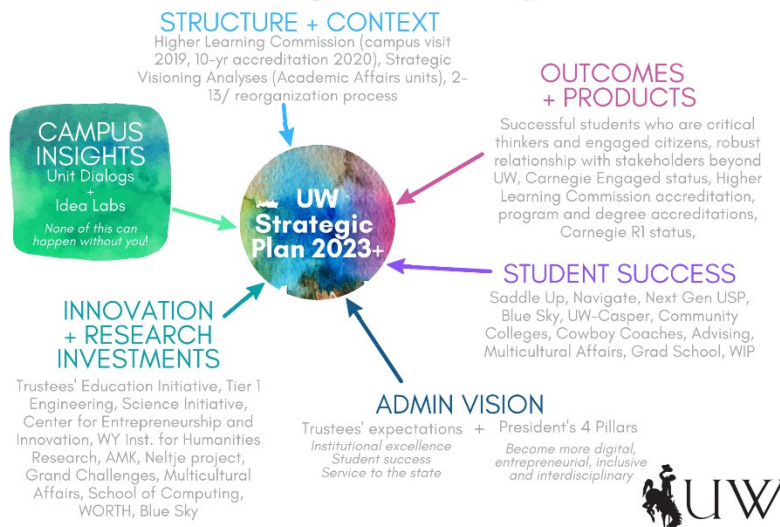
STRUCTURE + CONTEXT
Higher Learning Commission (campus visit 2019, 10-yr accreditation 2020), Strategic Visioning Analyses (Academic Affairs units), 2-13/ reorganization process

OUTCOMES + PRODUCTS
Successful students who are critical thinkers and engaged citizens, robust relationship with stakeholders beyond UW, Carnegie Engaged status, Higher Learning Commission accreditation, program and degree accreditations, Carnegie R1 status,

CAMPUS INSIGHTS
Unit Dialogs
+
Idea Labs
None of this can happen without you!

UW Strategic Plan 2023+

STUDENT SUCCESS
Saddle Up, Navigate, Next Gen USP, Blue Sky, UW-Casper, Community Colleges, Cowboy Coaches, Advising, Multicultural Affairs, Grad School, WIP

INNOVATION + RESEARCH INVESTMENTS
Trustees' Education Initiative, Tier 1 Engineering, Science Initiative, Center for Entrepreneurship and Innovation, WY Inst. for Humanities Research, AMK, Neltje project, Grand Challenges, Multicultural Affairs, School of Computing, WORTH, Blue Sky

ADMIN VISION
Trustees' expectations + President's 4 Pillars
Institutional excellence
Student success
Service to the state
Become more digital, entrepreneurial, inclusive and interdisciplinary

UW